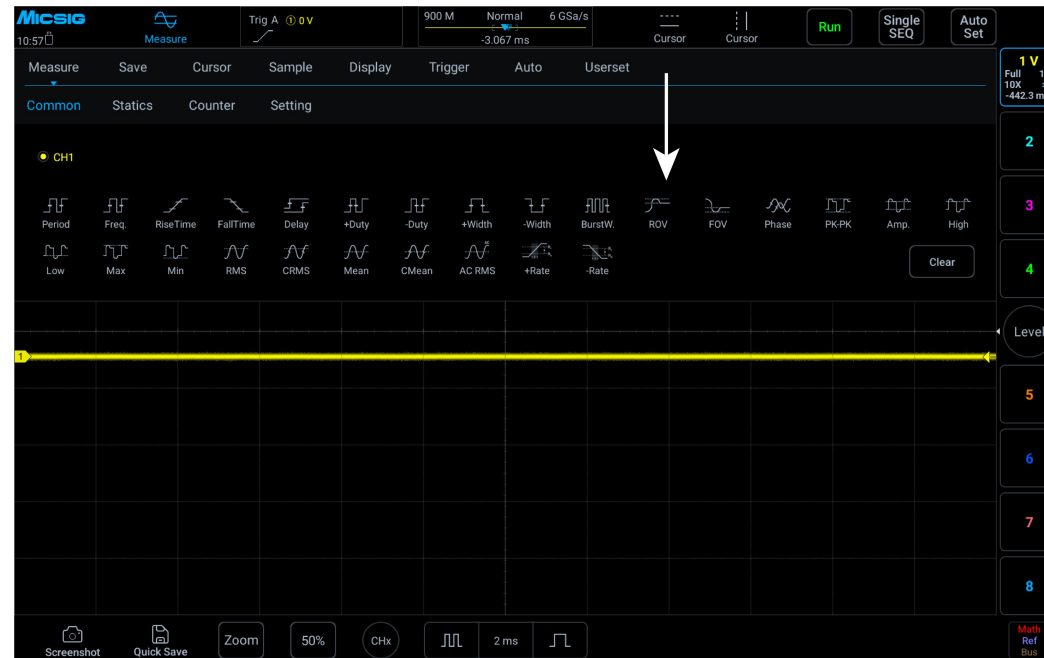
Micsig
10:57
Measure
Trig A ① 0 V
900 M Normal 6 GSa/s
-3.067 ms
Cursor
Cursor
Run
Single SEQ
Auto Set

1 V
Full
10X
-442.3 m

Measure Save Cursor Sample Display Trigger Auto Userset

Common Statics Counter Setting

CH1

Period Freq. RiseTime FallTime Delay +Duty -Duty +Width -Width BurstW. ROV FOV Phase PK-PK Amp. High

Low Max Min RMS CRMS Mean CMean AC RMS +Rate -Rate

Clear

2
3
4
Level
5
6
7
8

1

Screenshot Quick Save Zoom 50% CHx 2 ms

Math
Ref
Bus